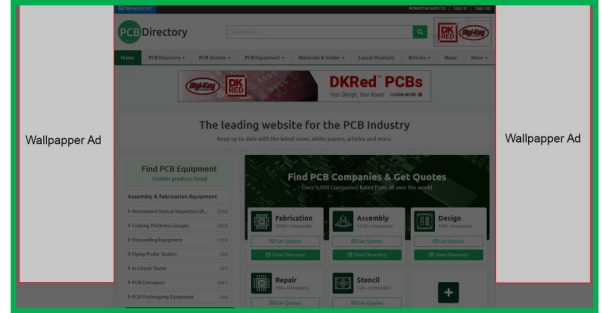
Newsletter
Advertise with Us | Sign In | Sign Up

PCB Directory
Search for...
DK RED
Digi-Key

Home
PCB Directory
PCB Quotes
PCB Equipment
Materials & Solder
Latest Products
Articles
News
More

Digi-Key
DK RED
DKRed™ PCBs
Your Design, Your Board
LEARN MORE

The leading website for the PCB Industry
Keep up-to-date with the latest news, white papers, articles and more.

Wallpapper Ad

Wallpapper Ad

Find PCB Equipment
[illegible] products listed

Assembly & Fabrication Equipment
> Automated Optical Inspection (A... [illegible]
> Coating Thickness Gauges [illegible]
> Dispensing Equipment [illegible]
> Flying Probe Testers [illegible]
> In-Circuit Tester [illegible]
> PCB Conveyors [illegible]
> PCB Prototyping Equipment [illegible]

Find PCB Companies & Get Quotes
Over 5,000 Companies listed from all over the world

Fabrication
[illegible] Companies
Get Quotes
View Directory

Assembly
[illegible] Companies
Get Quotes
View Directory

Design
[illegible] Companies
Get Quotes
View Directory

Repair
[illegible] Companies
Get Quotes

Stencil
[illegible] Companies
Get Quotes

+